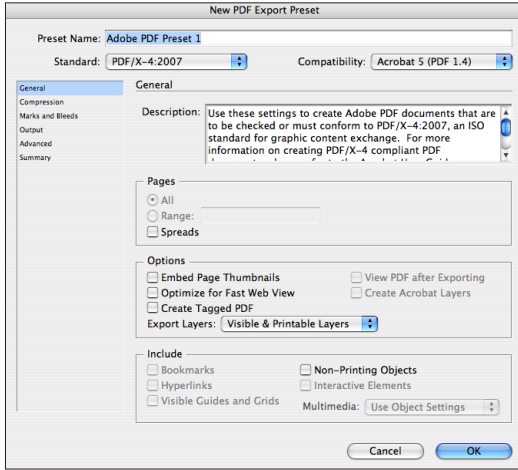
New PDF Export Preset

Preset Name: Adobe PDF Preset 1

Standard: PDF/X-4:2007

Compatibility: Acrobat 5 (PDF 1.4)

General
Compression
Marks and Bleeds
Output
Advanced
Summary

General

Description: Use these settings to create Adobe PDF documents that are to be checked or must conform to PDF/X-4:2007, an ISO standard for graphic content exchange. For more information on creating PDF/X-4 compliant PDF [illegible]

Pages
All
Range:
Spreads

Options
Embed Page Thumbnails
Optimize for Fast Web View
Create Tagged PDF
View PDF after Exporting
Create Acrobat Layers
Export Layers: Visible & Printable Layers

Include
Bookmarks
Hyperlinks
Visible Guides and Grids
Non-Printing Objects
Interactive Elements
Multimedia: Use Object Settings

Cancel
OK